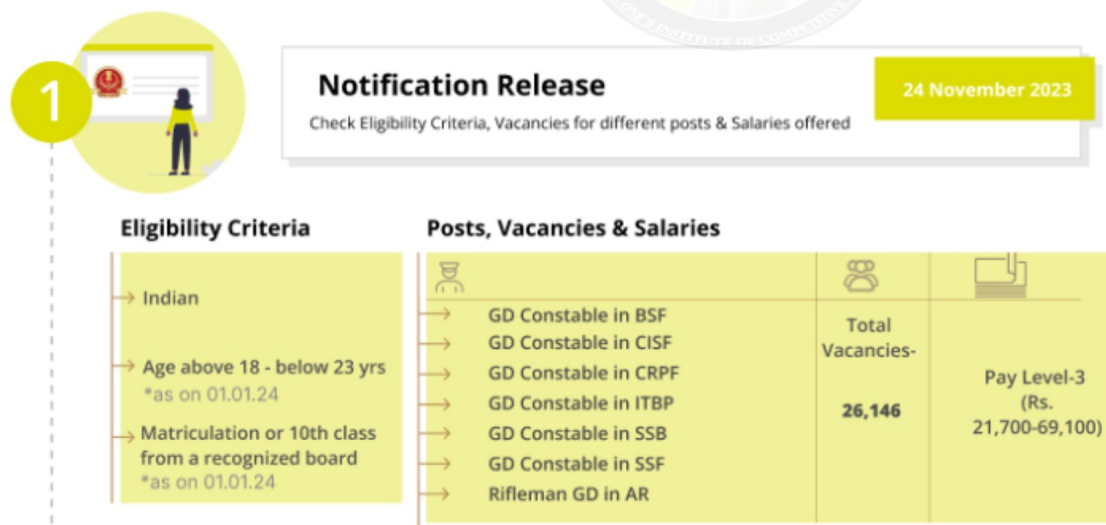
1

Notification Release

Check Eligibility Criteria, Vacancies for different posts & Salaries offered

24 November 2023

Eligibility Criteria

Indian

Age above 18 - below 23 yrs
*as on 01.01.24

Matriculation or 10th class from a recognized board
*as on 01.01.24

Posts, Vacancies & Salaries

GD Constable in BSF
GD Constable in CISF
GD Constable in CRPF
GD Constable in ITBP
GD Constable in SSB
GD Constable in SSF
Rifleman GD in AR

Total Vacancies-
26,146

Pay Level-3
(Rs. 21,700-69,100)